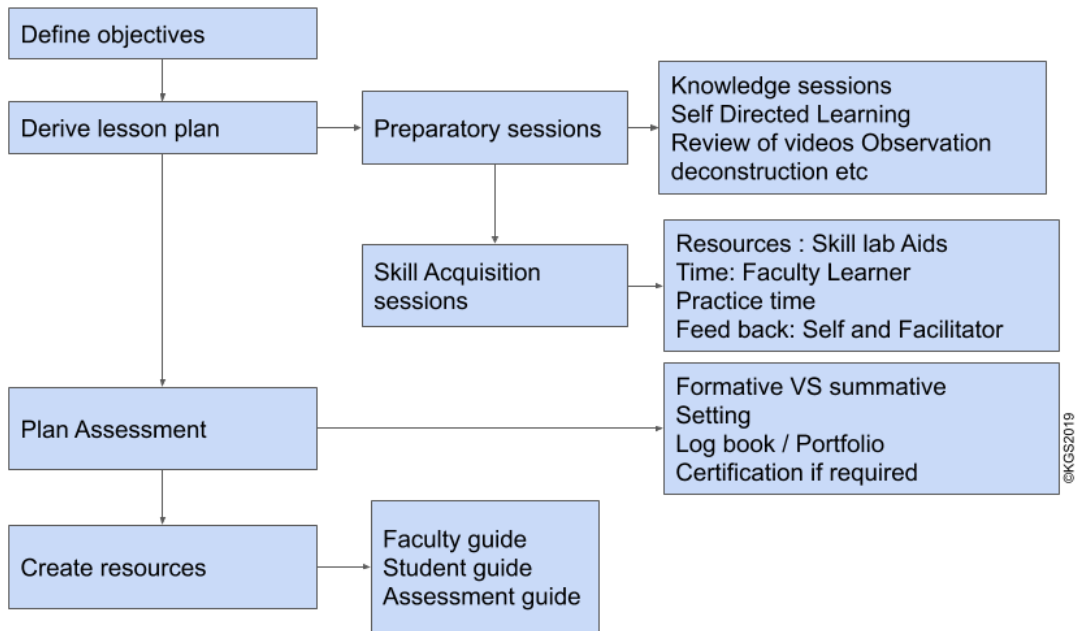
Define objectives

Derive lesson plan

Preparatory sessions

Knowledge sessions
Self Directed Learning
Review of videos Observation deconstruction etc

Skill Acquisition sessions

Resources : Skill lab Aids
Time: Faculty Learner
Practice time
Feed back: Self and Facilitator

Plan Assessment

Formative VS summative
Setting
Log book / Portfolio
Certification if required

©KGS2019

Create resources

Faculty guide
Student guide
Assessment guide